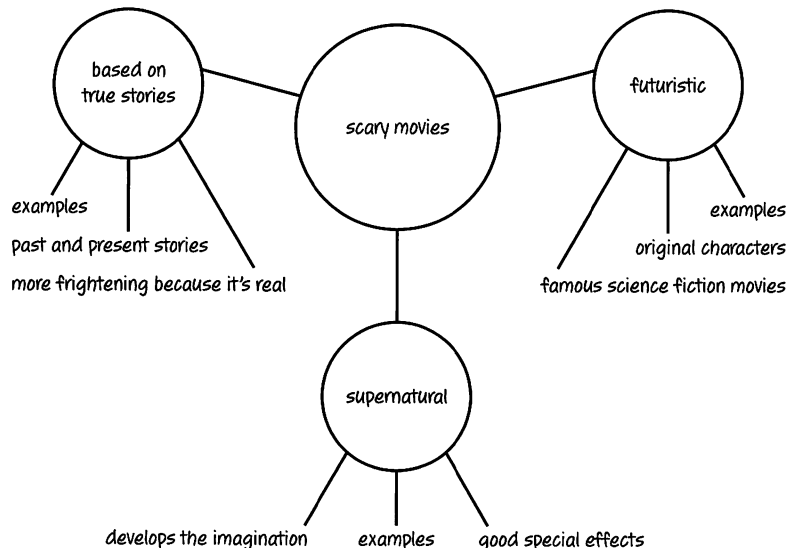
based on true stories

scary movies

futuristic

examples

past and present stories

more frightening because it's real

examples

original characters

famous science fiction movies

supernatural

develops the imagination

examples

good special effects